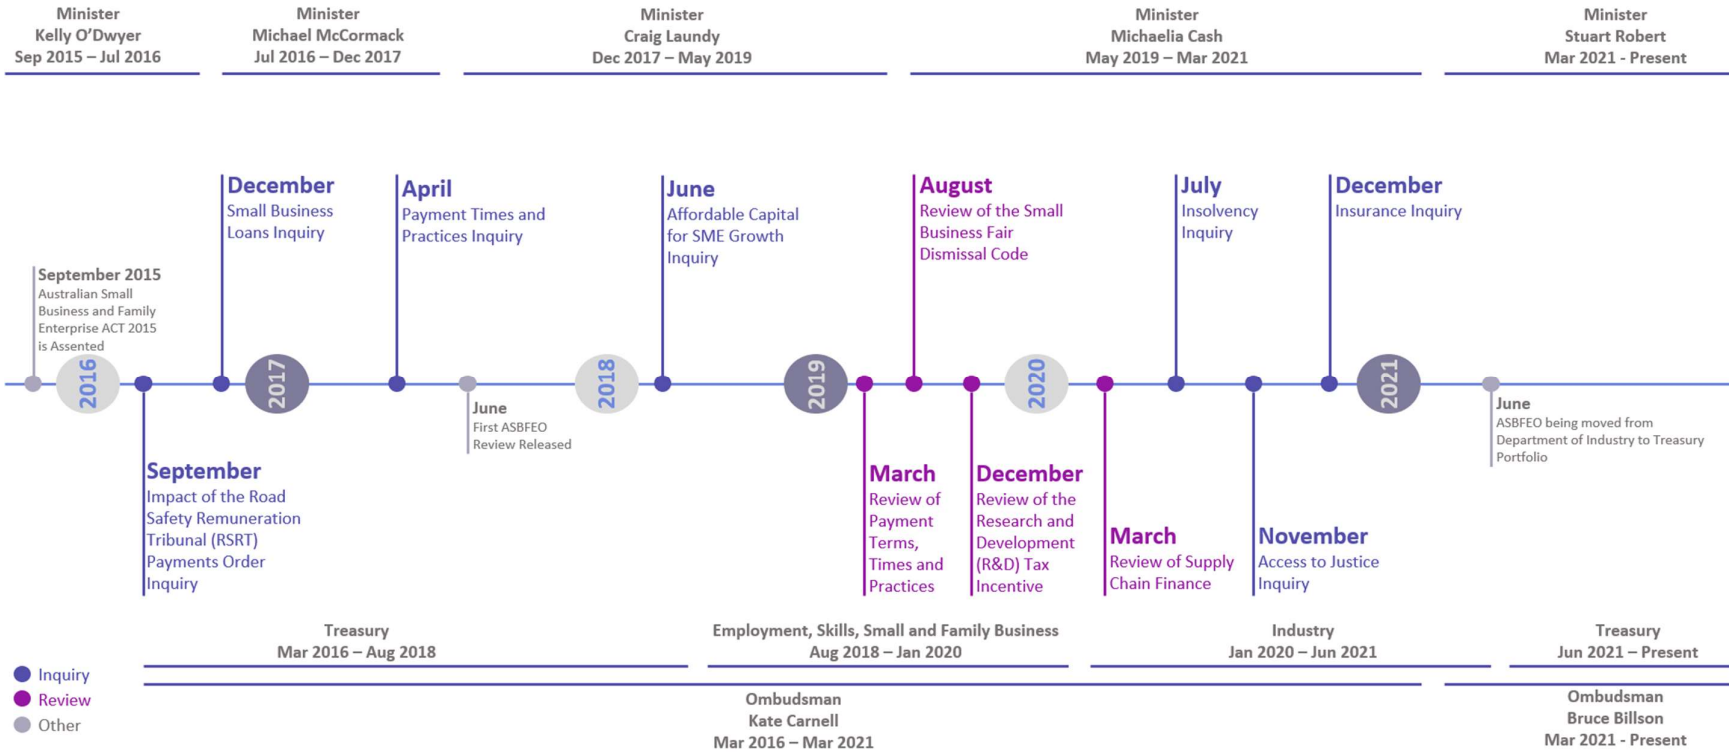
Minister
Kelly O'Dwyer
Sep 2015 – Jul 2016

Minister
Michael McCormack
Jul 2016 – Dec 2017

Minister
Craig Laundy
Dec 2017 – May 2019

Minister
Michaelia Cash
May 2019 – Mar 2021

Minister
Stuart Robert
Mar 2021 - Present

September 2015
Australian Small Business and Family Enterprise ACT 2015 is Assented

2016

September
Impact of the Road Safety Remuneration Tribunal (RSRT) Payments Order Inquiry

December
Small Business Loans Inquiry

2017

April
Payment Times and Practices Inquiry

June
First ASBFEO Review Released

2018

June
Affordable Capital for SME Growth Inquiry

2019

March
Review of Payment Terms, Times and Practices

August
Review of the Small Business Fair Dismissal Code

December
Review of the Research and Development (R&D) Tax Incentive

2020

March
Review of Supply Chain Finance

July
Insolvency Inquiry

November
Access to Justice Inquiry

December
Insurance Inquiry

2021

June
ASBFEO being moved from Department of Industry to Treasury Portfolio

Treasury
Mar 2016 – Aug 2018

Employment, Skills, Small and Family Business
Aug 2018 – Jan 2020

Industry
Jan 2020 – Jun 2021

Treasury
Jun 2021 – Present

Inquiry
Review
Other

Ombudsman
Kate Carnell
Mar 2016 – Mar 2021

Ombudsman
Bruce Billson
Mar 2021 - Present